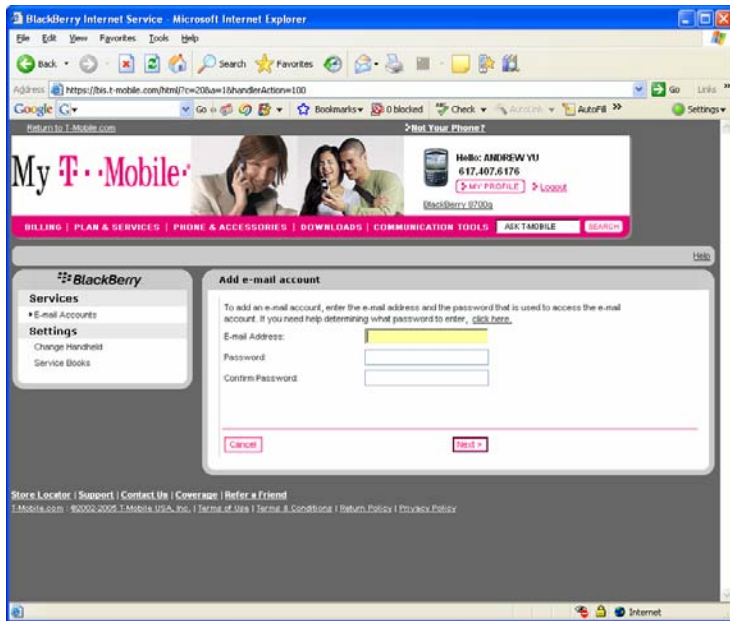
BlackBerry Internet Service - Microsoft Internet Explorer

File Edit View Favorites Tools Help

Back Search Favorites

Address https://bis.t-mobile.com/html/?c=20&a=1&handlerAction=100 Go Links

Google G Go Bookmarks 0 blocked Check AutoLink AutoFill Settings

Return to T-Mobile.com

Not Your Phone?

My T · · Mobile ·

Hello: ANDREW YU
617.407.6176
MY PROFILE Logout
BlackBerry 8700g

BILLING | PLAN & SERVICES | PHONE & ACCESSORIES | DOWNLOADS | COMMUNICATION TOOLS ASK T-MOBILE SEARCH

Help

BlackBerry

Services
E-mail Accounts

Settings
Change Handheld
Service Books

Add e-mail account

To add an e-mail account, enter the e-mail address and the password that is used to access the e-mail account. If you need help determining what password to enter, click here.

E-mail Address:
Password:
Confirm Password:

Cancel Next »

Store Locator | Support | Contact Us | Coverage | Refer a Friend
T-Mobile.com | ©2002-2005 T-Mobile USA, Inc. | Terms of Use | Terms & Conditions | Return Policy | Privacy Policy

Internet